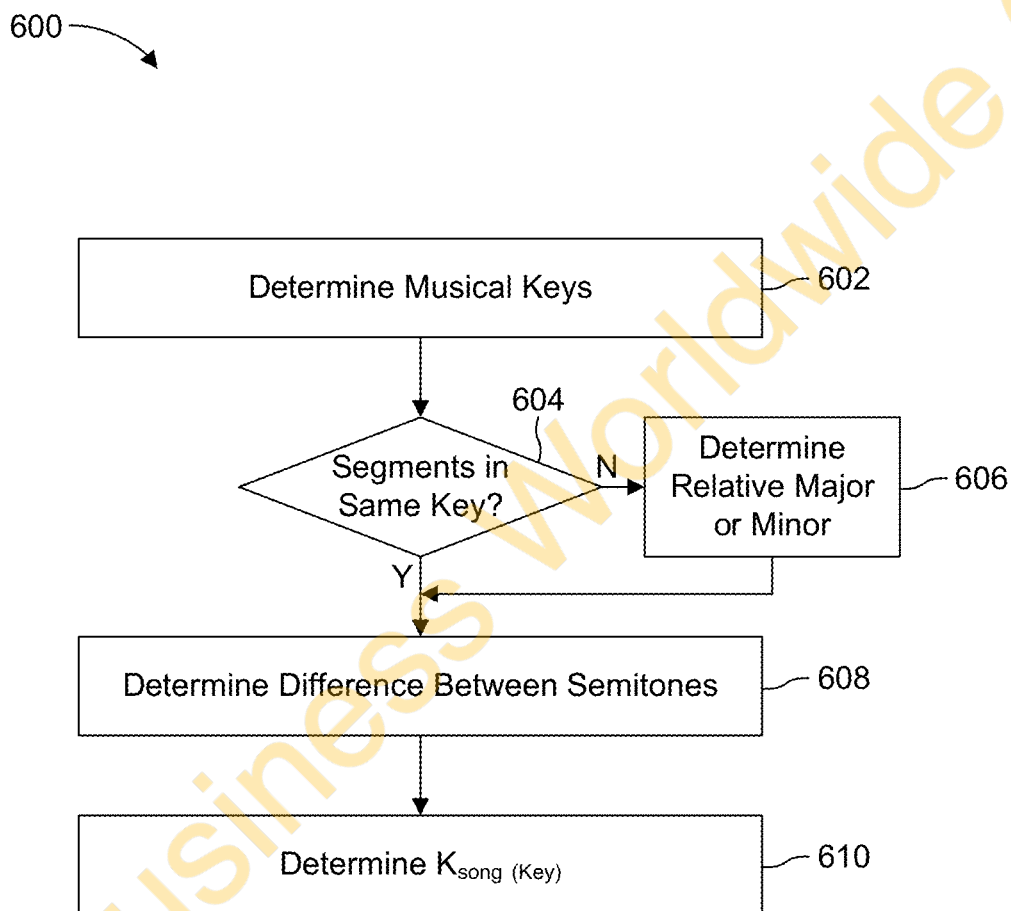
600

Determine Musical Keys

602

604

Segments in Same Key?

N

Determine Relative Major or Minor

606

Y

Determine Difference Between Semitones

608

Determine $K_{song\ (Key)}$

610

usiness Worldwide